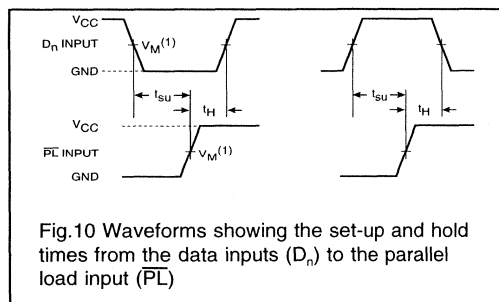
$V_{CC}$
$D_n$ INPUT
$V_M^{(1)}$
GND
$t_{su}$
$t_H$
$t_{su}$
$t_H$
$V_{CC}$
$\overline{PL}$ INPUT
$V_M^{(1)}$
GND

Fig.10 Waveforms showing the set-up and hold times from the data inputs ($D_n$) to the parallel load input ($\overline{PL}$)